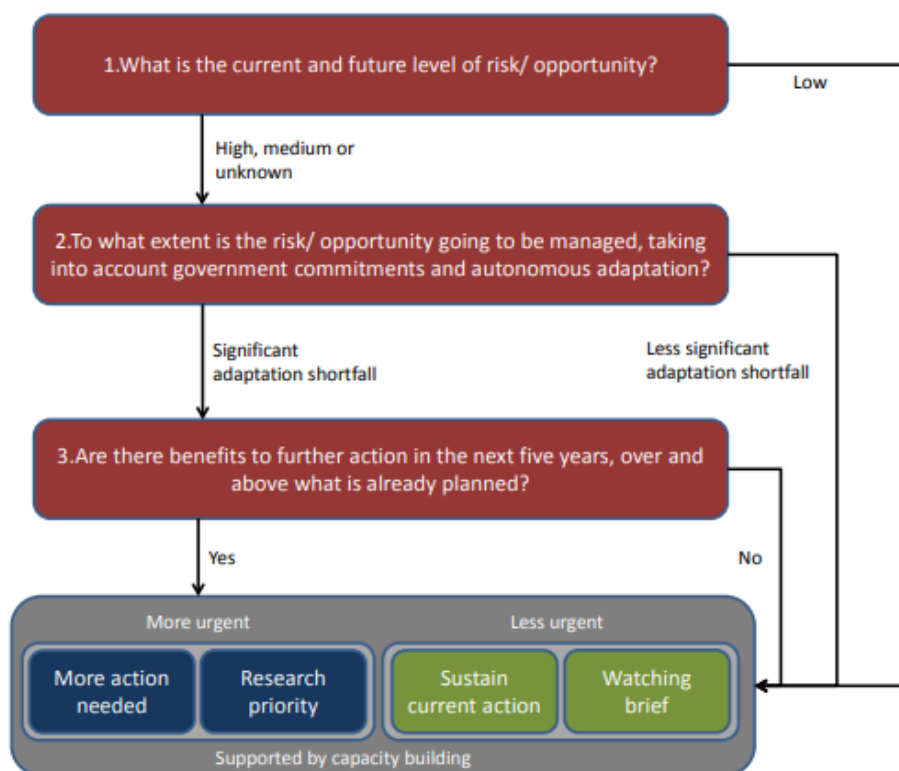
1.What is the current and future level of risk/ opportunity?

Low

High, medium or unknown

2.To what extent is the risk/ opportunity going to be managed, taking into account government commitments and autonomous adaptation?

Significant adaptation shortfall

Less significant adaptation shortfall

3.Are there benefits to further action in the next five years, over and above what is already planned?

Yes

No

More urgent

Less urgent

More action needed

Research priority

Sustain current action

Watching brief

Supported by capacity building